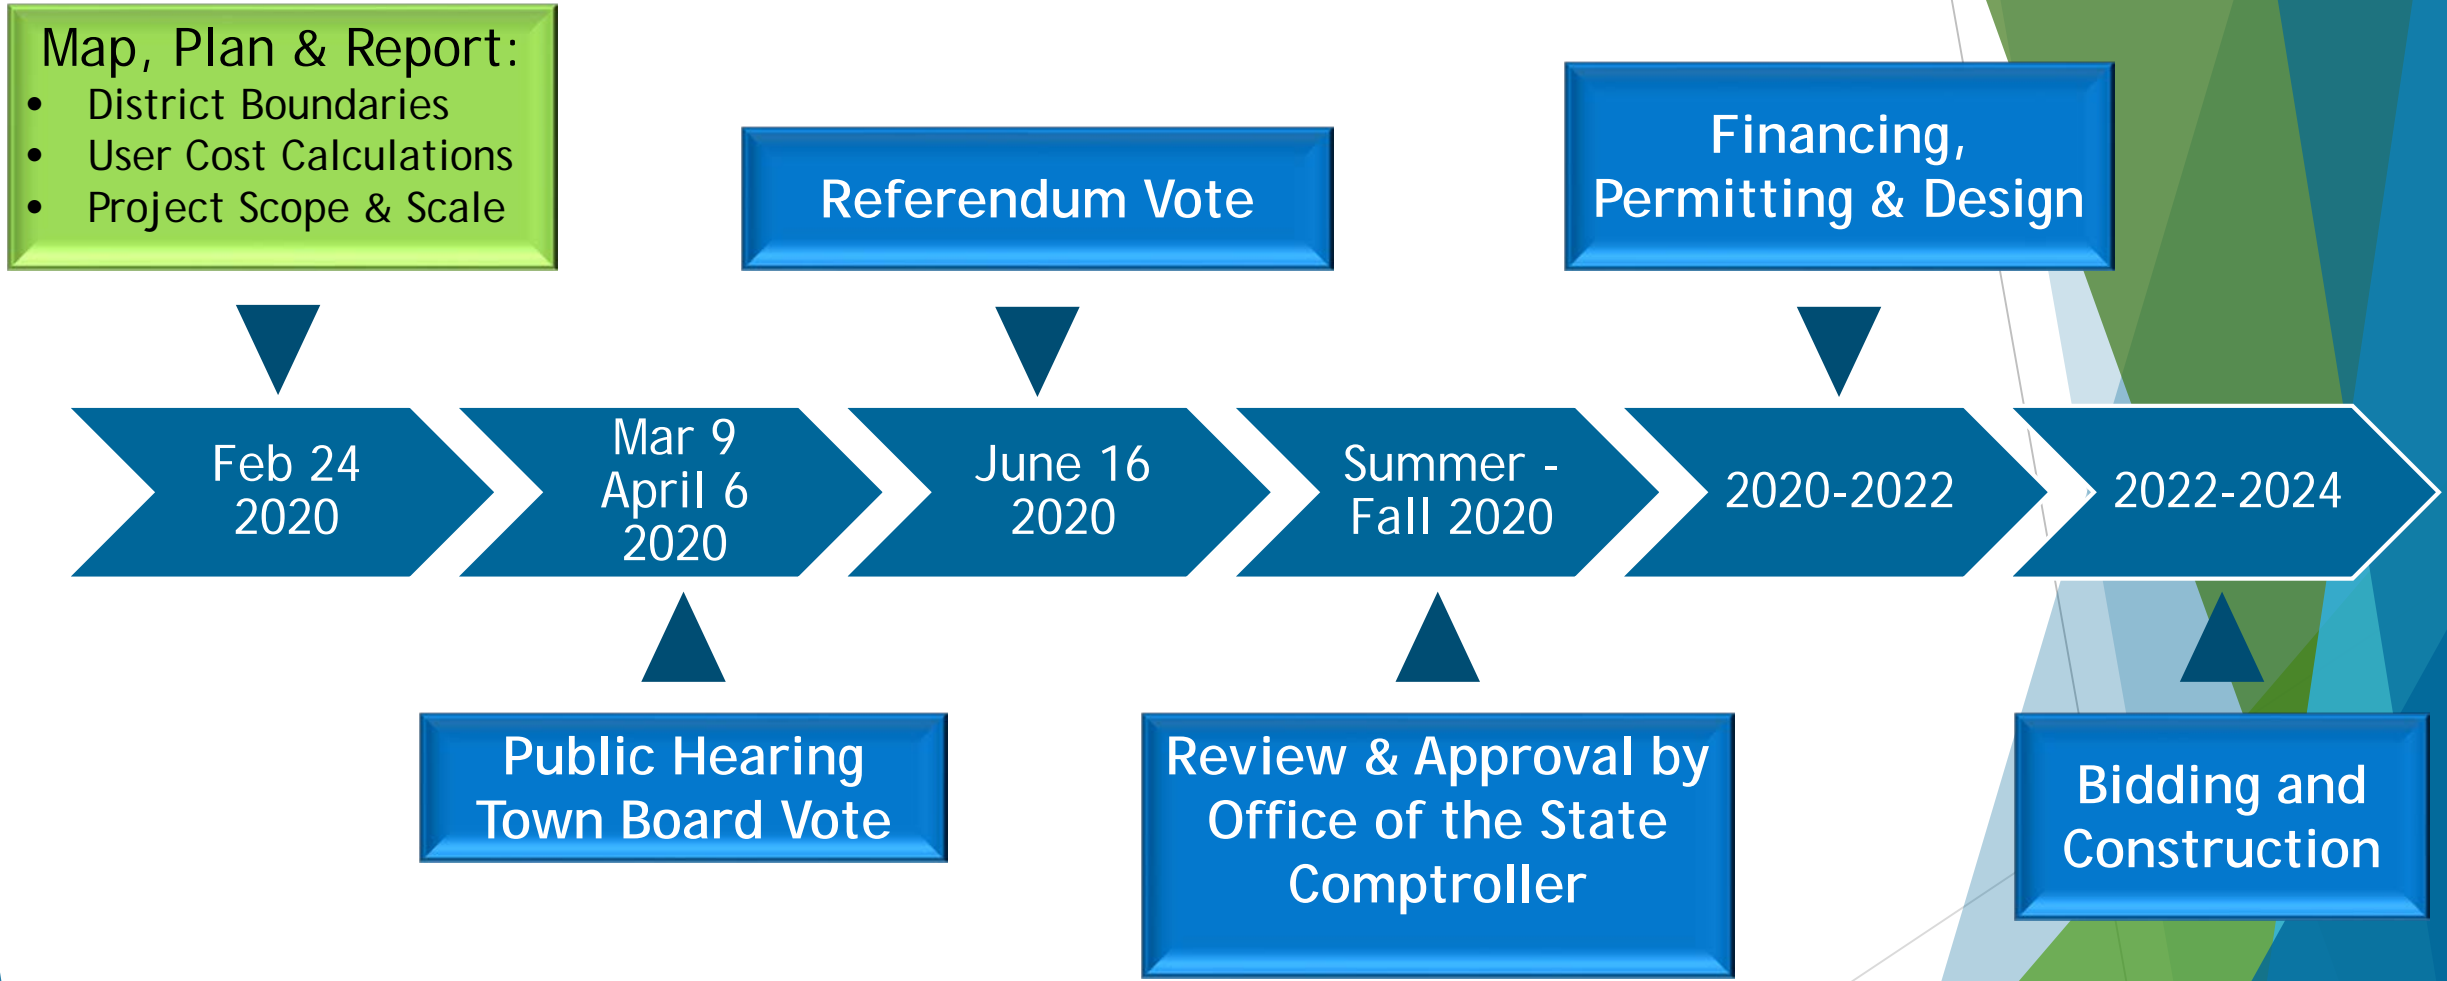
Map, Plan & Report:
- District Boundaries
- User Cost Calculations
- Project Scope & Scale

Referendum Vote

Financing, Permitting & Design

Feb 24 2020

Mar 9 April 6 2020

June 16 2020

Summer - Fall 2020

2020-2022

2022-2024

Public Hearing Town Board Vote

Review & Approval by Office of the State Comptroller

Bidding and Construction